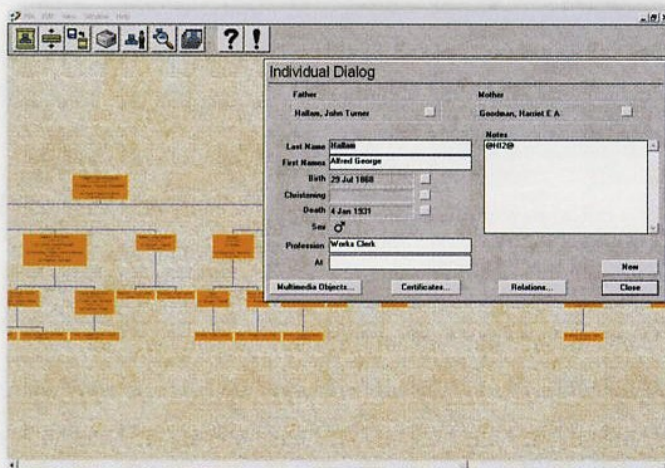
File Edit View Window Help

? !

Individual Dialog

Father

Hallam, John Turner

Mother

Goodman, Harriet E A

Last Name Hallam

First Names Alfred George

Birth 29 Jul 1868

Christening

Death 4 Jan 1931

Sex ♂

Profession Works Clerk

At

Notes

@HI2@

New

Multimedia Objects...

Certificates...

Relations...

Close